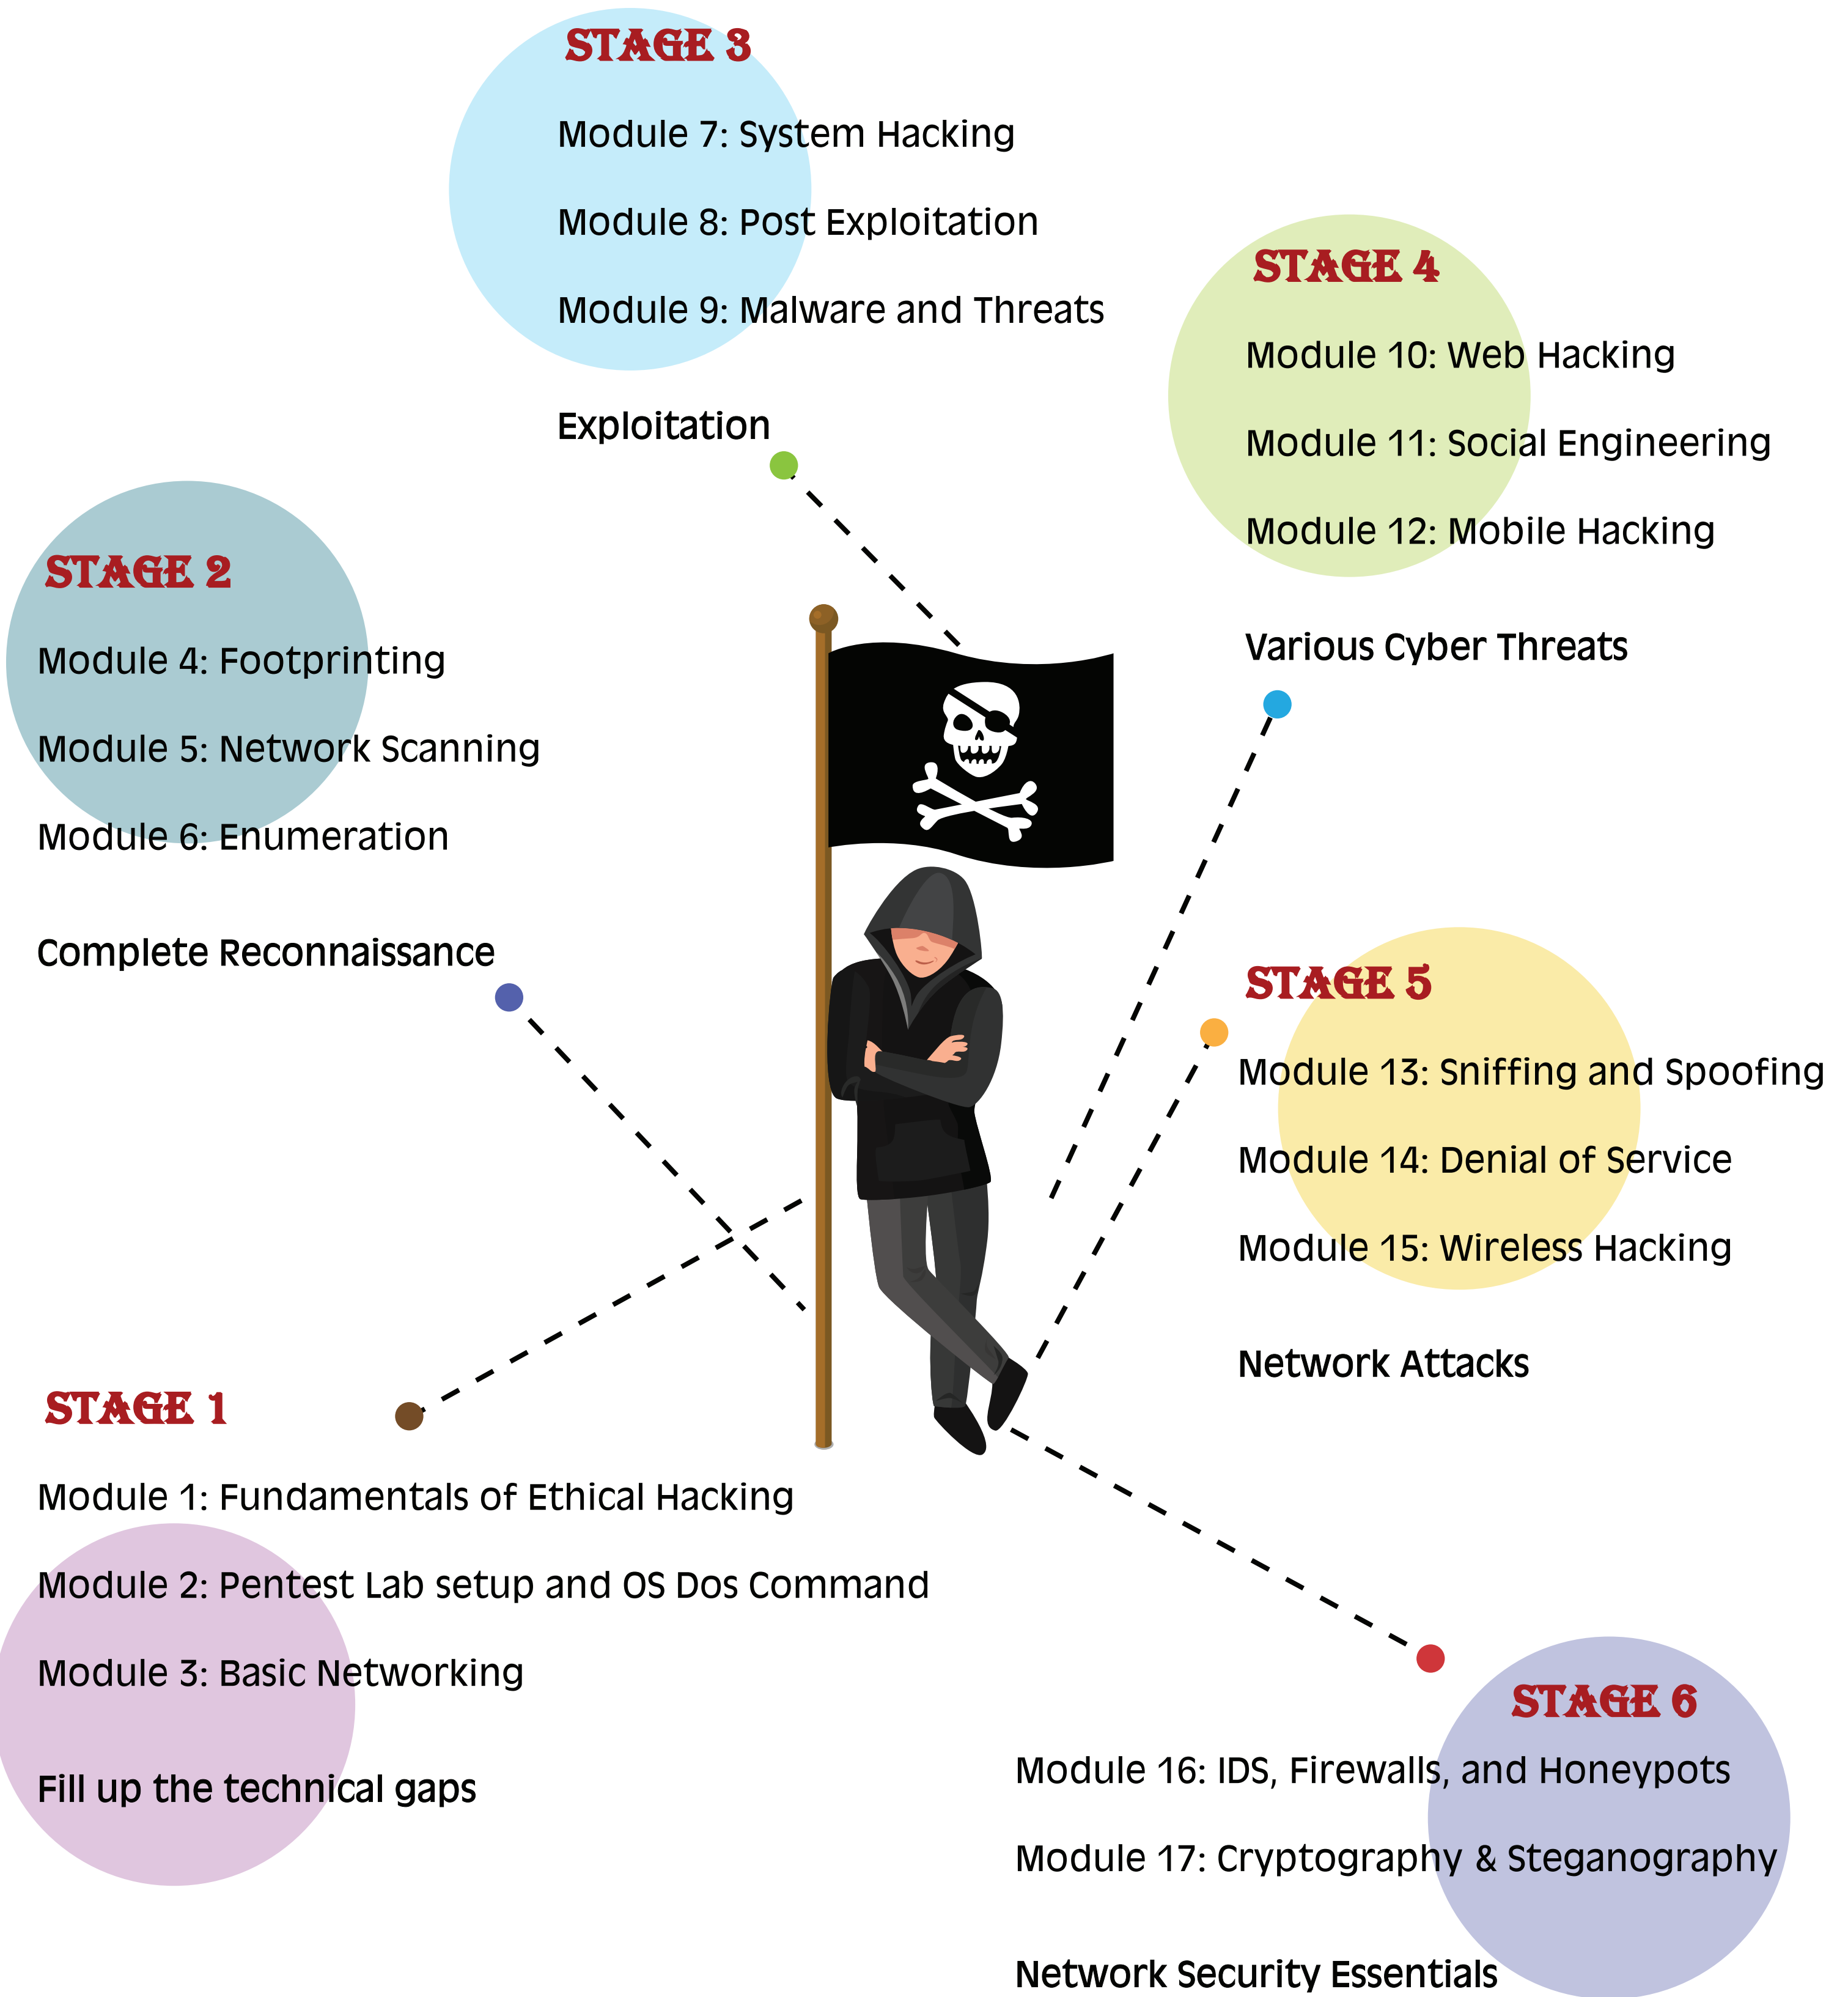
STAGE 3

Module 7: System Hacking

Module 8: Post Exploitation

Module 9: Malware and Threats

Exploitation

STAGE 4

Module 10: Web Hacking

Module 11: Social Engineering

Module 12: Mobile Hacking

Various Cyber Threats

STAGE 2

Module 4: Footprinting

Module 5: Network Scanning

Module 6: Enumeration

Complete Reconnaissance

STAGE 5

Module 13: Sniffing and Spoofing

Module 14: Denial of Service

Module 15: Wireless Hacking

Network Attacks

STAGE 1

Module 1: Fundamentals of Ethical Hacking

Module 2: Pentest Lab setup and OS Dos Command

Module 3: Basic Networking

Fill up the technical gaps

STAGE 6

Module 16: IDS, Firewalls, and Honeypots

Module 17: Cryptography & Steganography

Network Security Essentials